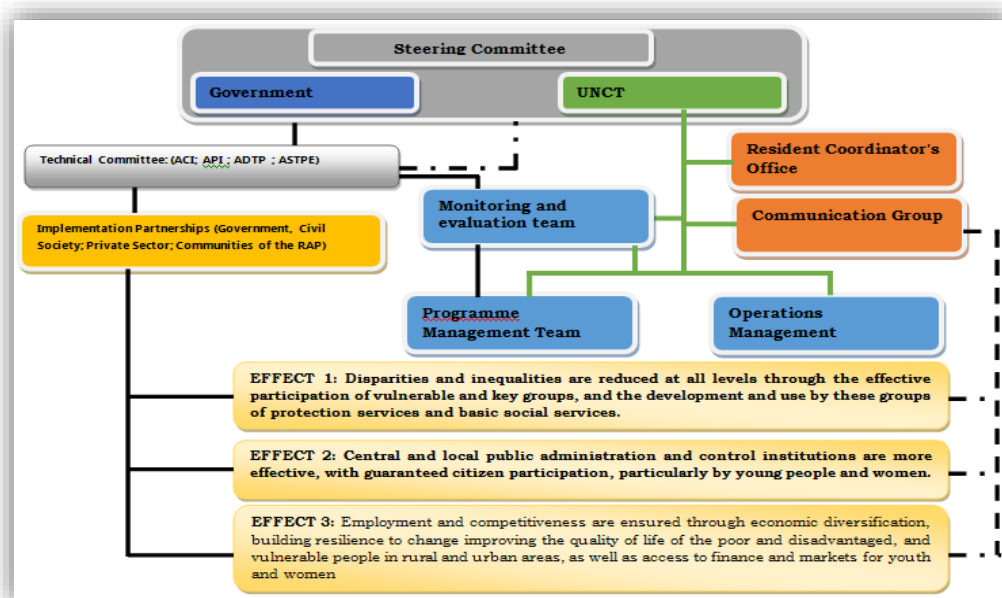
Steering Committee

Government

UNCT

Technical Committee: (ACI; API ; ADTP ; ASTPE)

Resident Coordinator's Office

Implementation Partnerships (Government, Civil Society; Private Sector; Communities of the RAP)

Monitoring and evaluation team

Communication Group

Programme Management Team

Operations Management

EFFECT 1: Disparities and inequalities are reduced at all levels through the effective participation of vulnerable and key groups, and the development and use by these groups of protection services and basic social services.

EFFECT 2: Central and local public administration and control institutions are more effective, with guaranteed citizen participation, particularly by young people and women.

EFFECT 3: Employment and competitiveness are ensured through economic diversification, building resilience to change improving the quality of life of the poor and disadvantaged, and vulnerable people in rural and urban areas, as well as access to finance and markets for youth and women